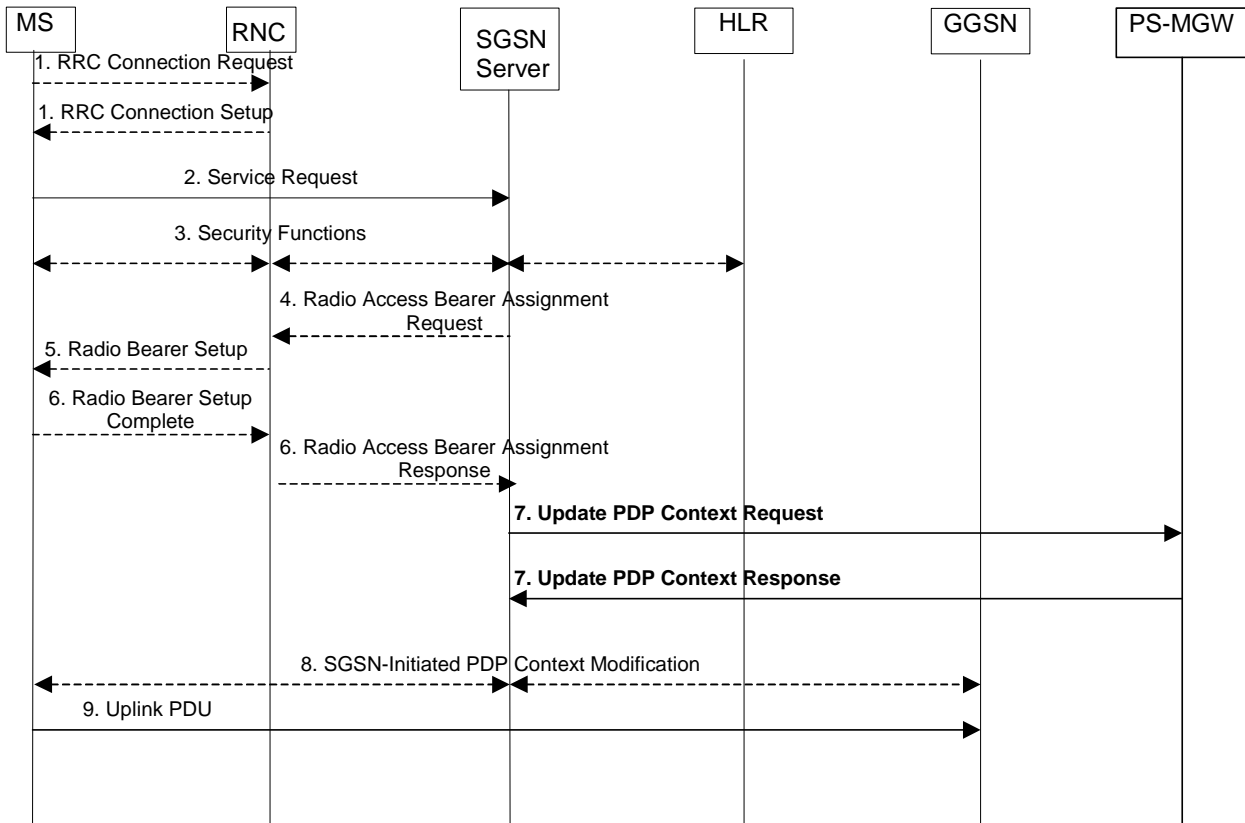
MS

RNC

SGSN Server

HLR

GGSN

PS-MGW

1. RRC Connection Request

1. RRC Connection Setup

2. Service Request

3. Security Functions

4. Radio Access Bearer Assignment Request

5. Radio Bearer Setup

6. Radio Bearer Setup Complete

6. Radio Access Bearer Assignment Response

**7. Update PDP Context Request**

**7. Update PDP Context Response**

8. SGSN-Initiated PDP Context Modification

9. Uplink PDU